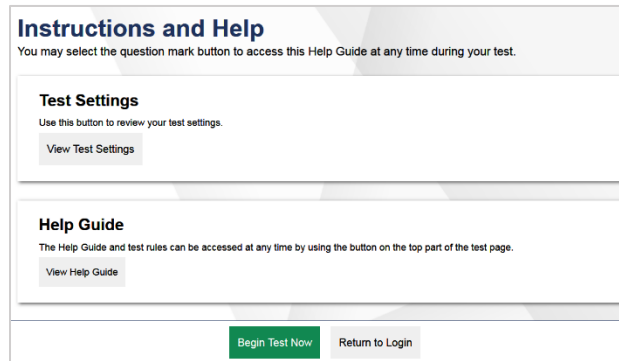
Instructions and Help
You may select the question mark button to access this Help Guide at any time during your test.

Test Settings
Use this button to review your test settings.
View Test Settings

Help Guide
The Help Guide and test rules can be accessed at any time by using the button on the top part of the test page.
View Help Guide

Begin Test Now
Return to Login